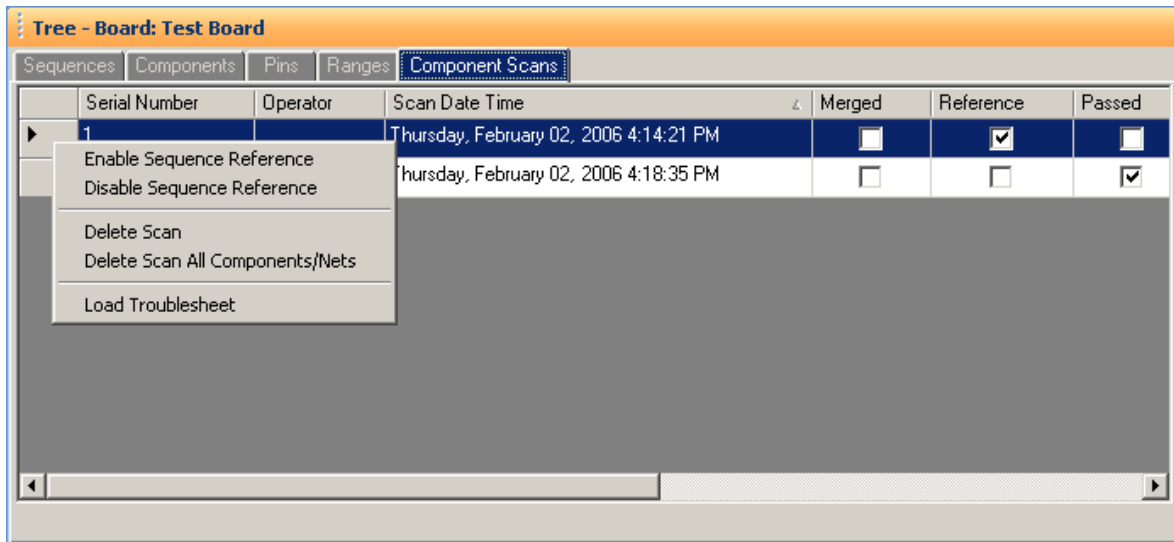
Tree - Board: Test Board

Sequences | Components | Pins | Ranges | Component Scans

| | Serial Number | Operator | Scan Date Time | Merged | Reference | Passed |
|---|---|---|---|---|---|---|
| ▶ | 1 | | Thursday, February 02, 2006 4:14:21 PM | ☐ | ☑ | ☐ |
| | | | Thursday, February 02, 2006 4:18:35 PM | ☐ | ☐ | ☑ |

Enable Sequence Reference
Disable Sequence Reference
Delete Scan
Delete Scan All Components/Nets
Load Troublesheet